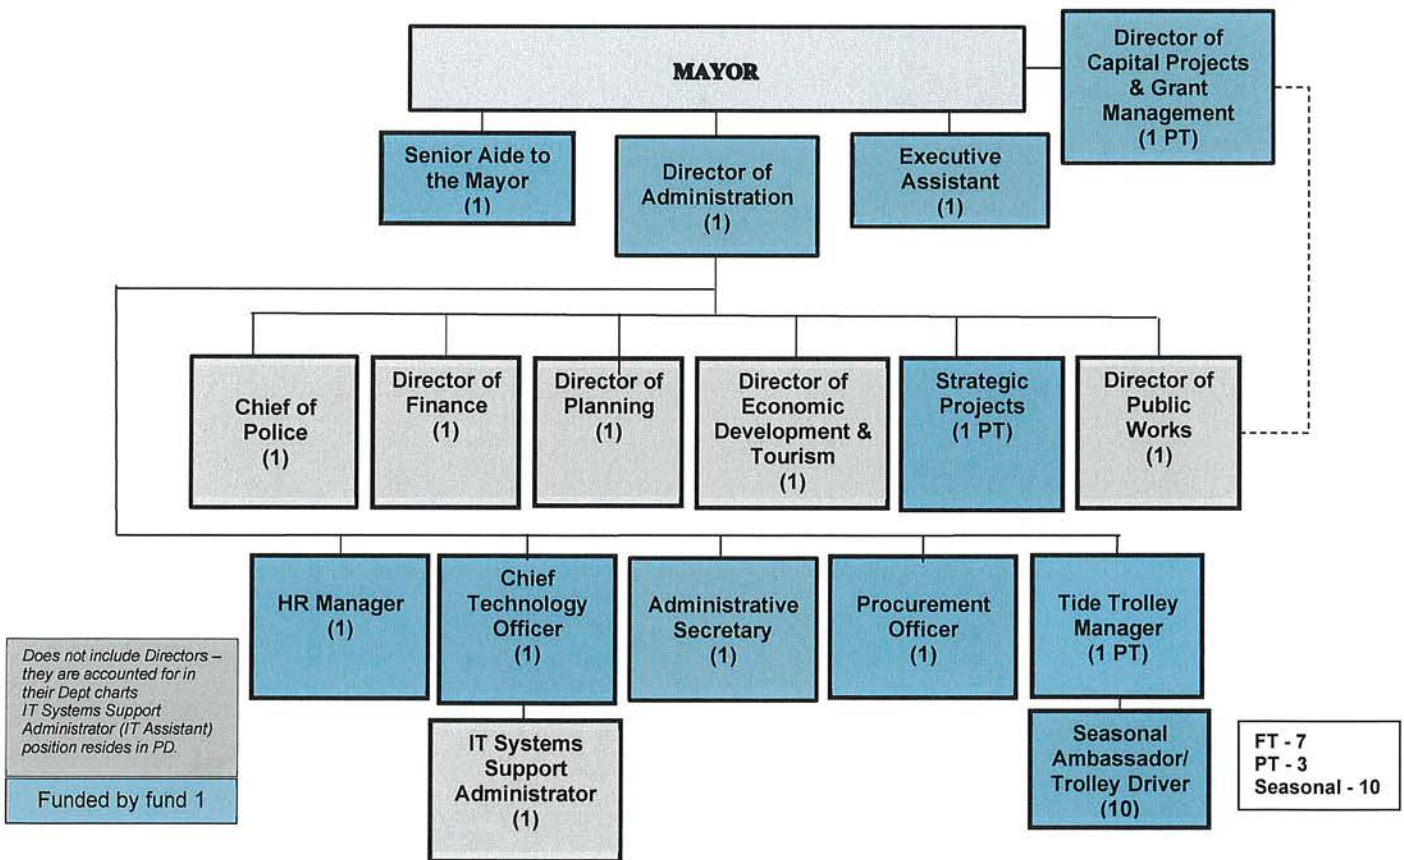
MAYOR

Director of Capital Projects & Grant Management (1 PT)

Senior Aide to the Mayor (1)

Director of Administration (1)

Executive Assistant (1)

Chief of Police (1)

Director of Finance (1)

Director of Planning (1)

Director of Economic Development & Tourism (1)

Strategic Projects (1 PT)

Director of Public Works (1)

HR Manager (1)

Chief Technology Officer (1)

Administrative Secretary (1)

Procurement Officer (1)

Tide Trolley Manager (1 PT)

IT Systems Support Administrator (1)

Seasonal Ambassador/ Trolley Driver (10)

Does not include Directors – they are accounted for in their Dept charts
IT Systems Support Administrator (IT Assistant) position resides in PD.

Funded by fund 1

FT - 7
PT - 3
Seasonal - 10